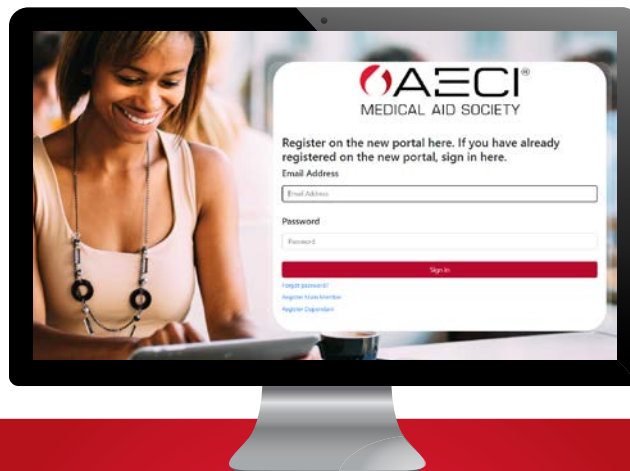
AECI®
MEDICAL AID SOCIETY

Register on the new portal here. If you have already registered on the new portal, sign in here.

Email Address

Email Address

Password

Password

Sign in

Forgot password?
Register Main Member
Register Dependant